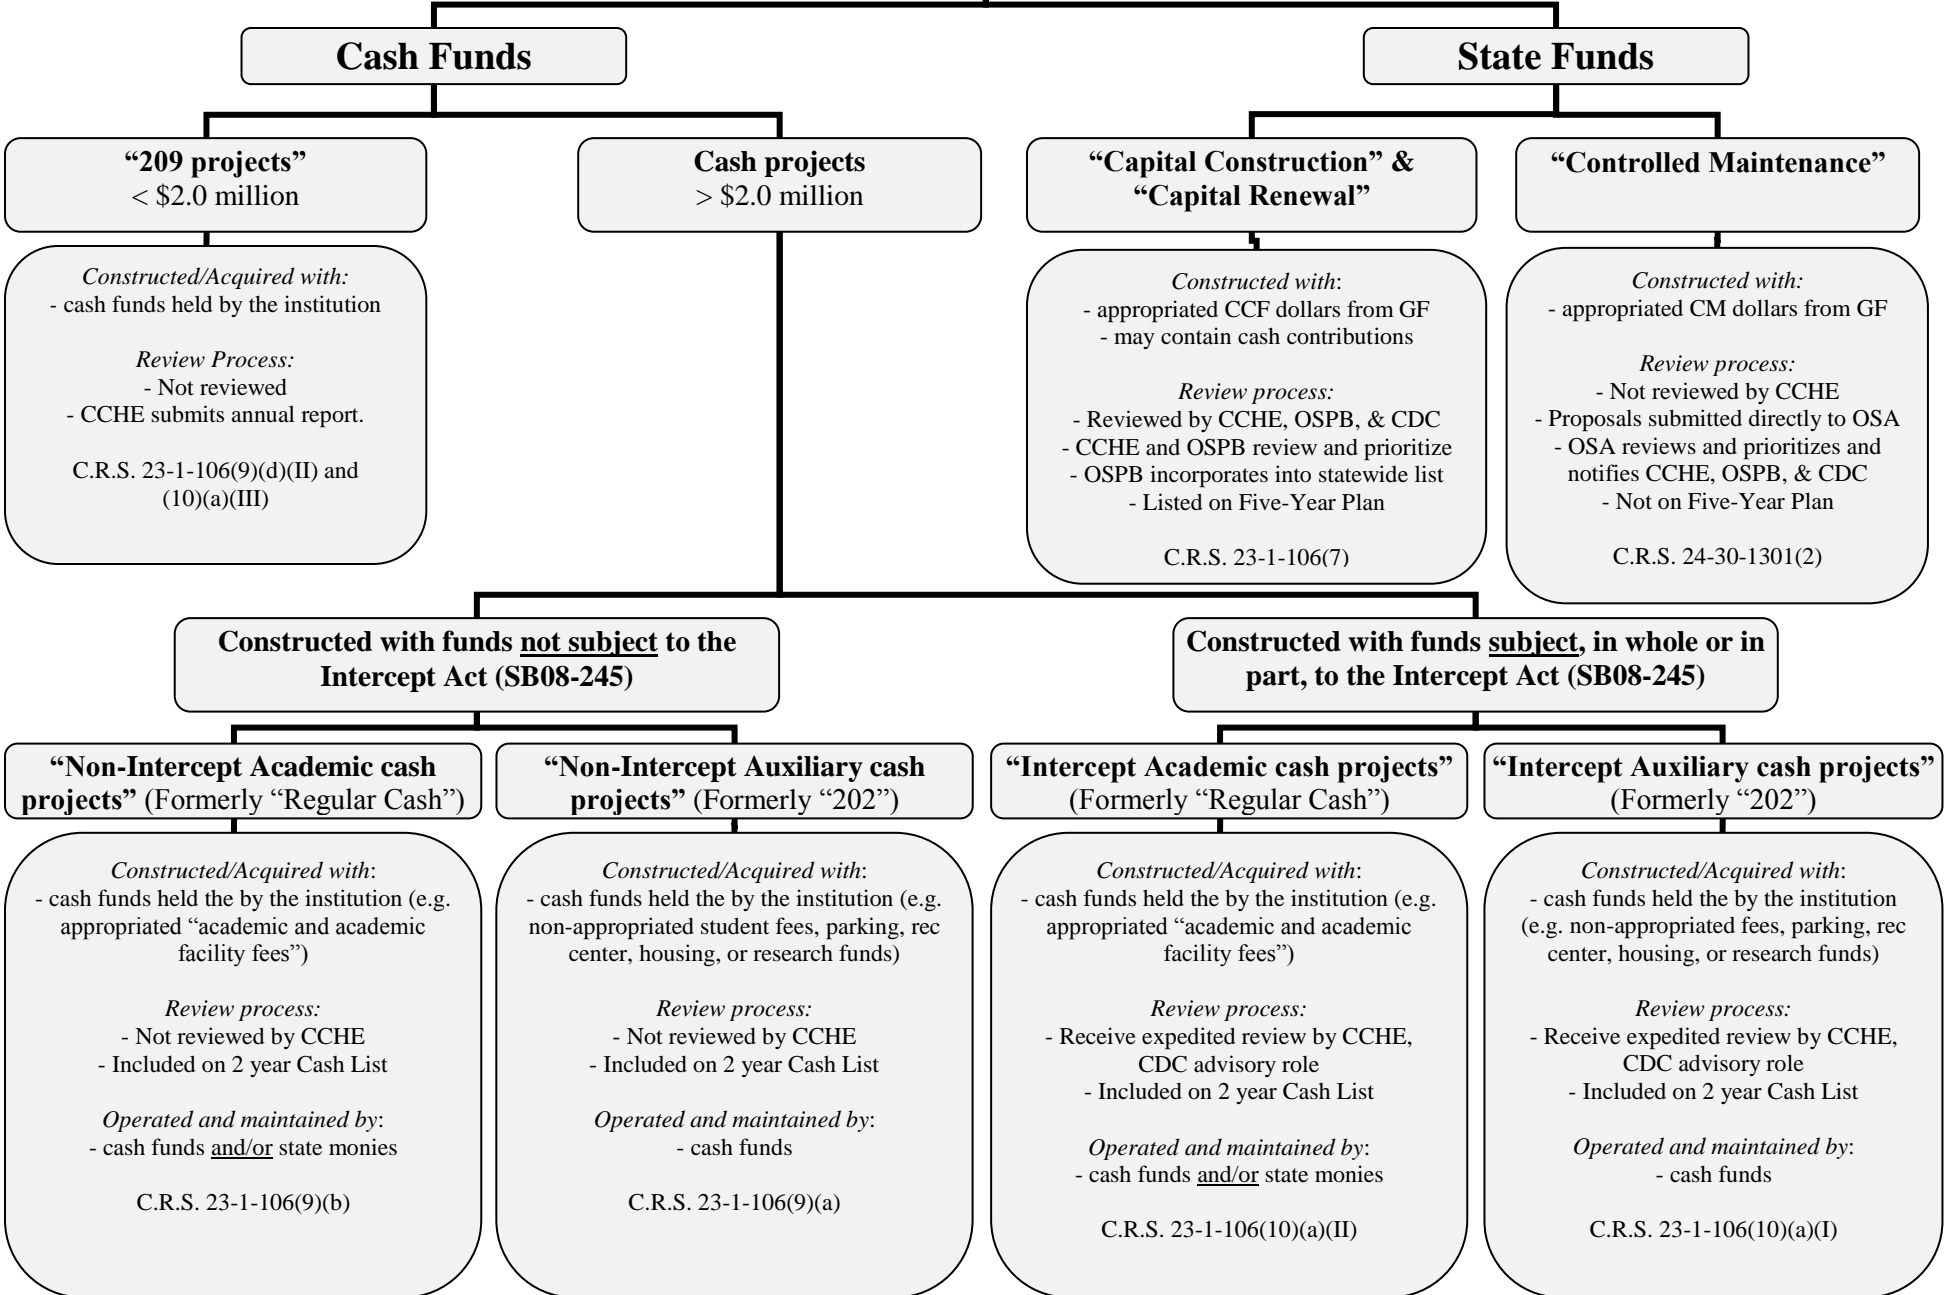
Cash Funds

State Funds

"209 projects"
< \$2.0 million

Constructed/Acquired with:
- cash funds held by the institution

Review Process:
- Not reviewed
- CCHE submits annual report.

C.R.S. 23-1-106(9)(d)(II) and (10)(a)(III)

Cash projects
> \$2.0 million

"Capital Construction" & "Capital Renewal"

Constructed with:
- appropriated CCF dollars from GF
- may contain cash contributions

Review process:
- Reviewed by CCHE, OSPB, & CDC
- CCHE and OSPB review and prioritize
- OSPB incorporates into statewide list
- Listed on Five-Year Plan

C.R.S. 23-1-106(7)

"Controlled Maintenance"

Constructed with:
- appropriated CM dollars from GF

Review process:
- Not reviewed by CCHE
- Proposals submitted directly to OSA
- OSA reviews and prioritizes and notifies CCHE, OSPB, & CDC
- Not on Five-Year Plan

C.R.S. 24-30-1301(2)

Constructed with funds not subject to the Intercept Act (SB08-245)

Constructed with funds subject, in whole or in part, to the Intercept Act (SB08-245)

"Non-Intercept Academic cash projects" (Formerly "Regular Cash")

Constructed/Acquired with:
- cash funds held the by the institution (e.g. appropriated "academic and academic facility fees")

Review process:
- Not reviewed by CCHE
- Included on 2 year Cash List

Operated and maintained by:
- cash funds and/or state monies

C.R.S. 23-1-106(9)(b)

"Non-Intercept Auxiliary cash projects" (Formerly "202")

Constructed/Acquired with:
- cash funds held the by the institution (e.g. non-appropriated student fees, parking, rec center, housing, or research funds)

Review process:
- Not reviewed by CCHE
- Included on 2 year Cash List

Operated and maintained by:
- cash funds

C.R.S. 23-1-106(9)(a)

"Intercept Academic cash projects" (Formerly "Regular Cash")

Constructed/Acquired with:
- cash funds held the by the institution (e.g. appropriated "academic and academic facility fees")

Review process:
- Receive expedited review by CCHE, CDC advisory role
- Included on 2 year Cash List

Operated and maintained by:
- cash funds and/or state monies

C.R.S. 23-1-106(10)(a)(II)

"Intercept Auxiliary cash projects" (Formerly "202")

Constructed/Acquired with:
- cash funds held the by the institution (e.g. non-appropriated fees, parking, rec center, housing, or research funds)

Review process:
- Receive expedited review by CCHE, CDC advisory role
- Included on 2 year Cash List

Operated and maintained by:
- cash funds

C.R.S. 23-1-106(10)(a)(I)